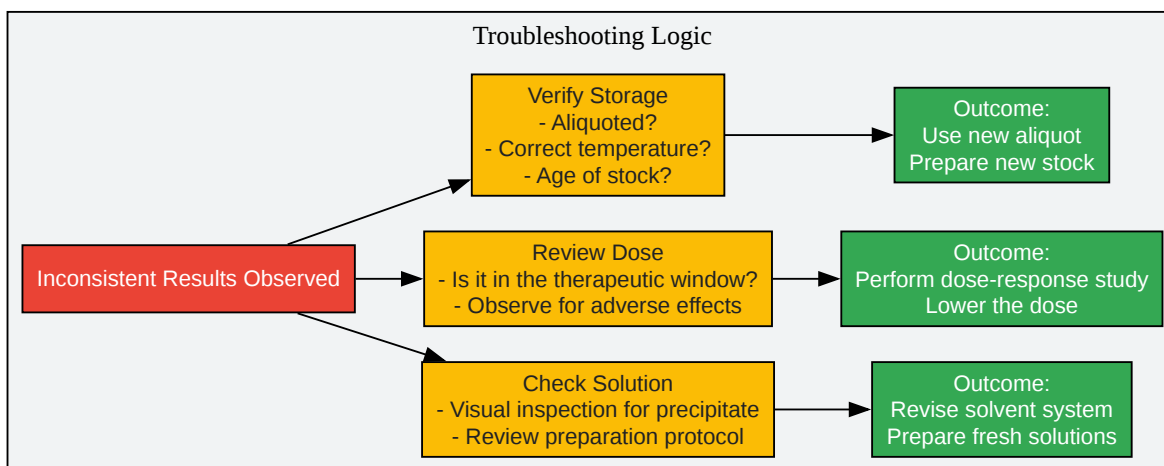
Troubleshooting Logic

Inconsistent Results Observed

Verify Storage
- Aliquoted?
- Correct temperature?
- Age of stock?

Outcome:
Use new aliquot
Prepare new stock

Review Dose
- Is it in the therapeutic window?
- Observe for adverse effects

Outcome:
Perform dose-response study
Lower the dose

Check Solution
- Visual inspection for precipitate
- Review preparation protocol

Outcome:
Revise solvent system
Prepare fresh solutions